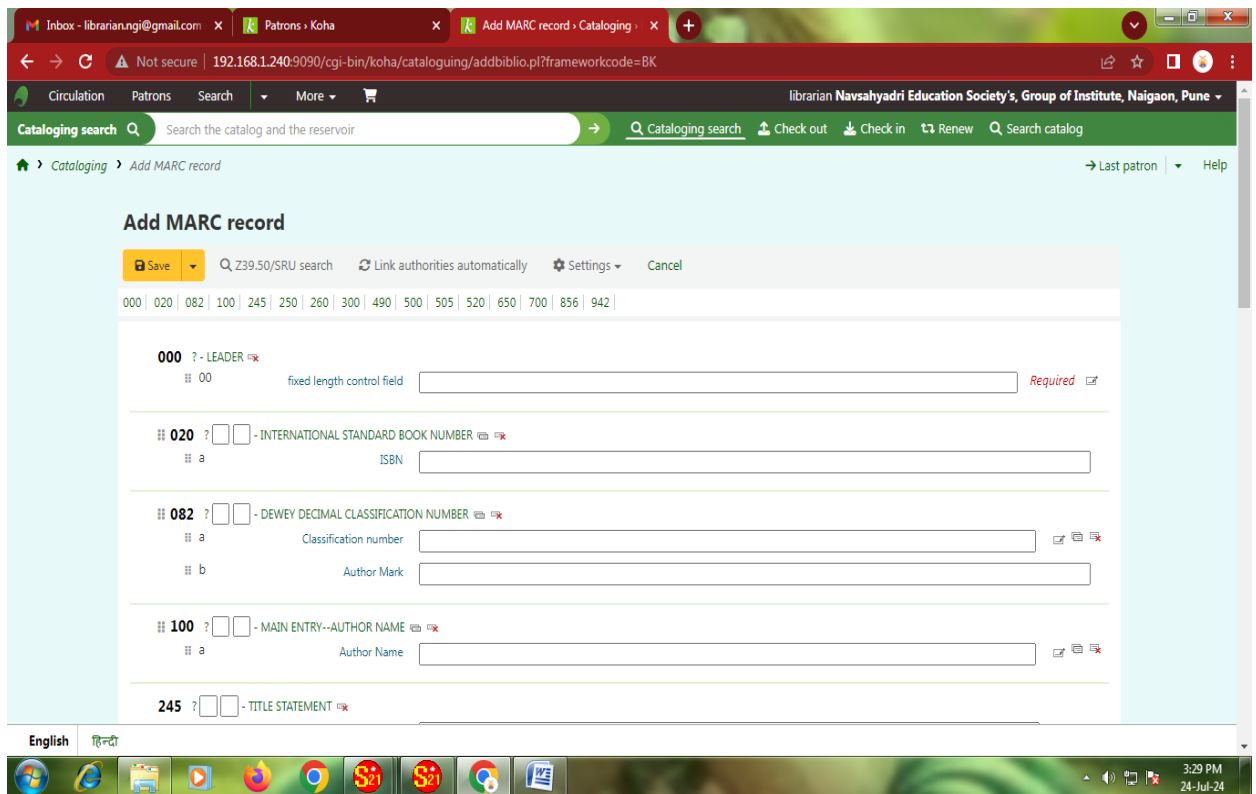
Inbox - librarian.ngi@gmail.com ×
Patrons › Koha ×
Add MARC record › Cataloging › ×

Not secure | 192.168.1.240:9090/cgi-bin/koha/cataloguing/addbiblio.pl?frameworkcode=BK

Circulation  Patrons  Search  More  librarian Navsahyadri Education Society's, Group of Institute, Naigaon, Pune

Cataloging search  Search the catalog and the reservoir  Cataloging search  Check out  Check in  Renew  Search catalog

Cataloging › Add MARC record  Last patron  Help

Add MARC record

Save  Z39.50/SRU search  Link authorities automatically  Settings  Cancel

000 | 020 | 082 | 100 | 245 | 250 | 260 | 300 | 490 | 500 | 505 | 520 | 650 | 700 | 856 | 942

000 ? - LEADER
00 fixed length control field  Required

020 ? - INTERNATIONAL STANDARD BOOK NUMBER
a ISBN

082 ? - DEWEY DECIMAL CLASSIFICATION NUMBER
a Classification number
b Author Mark

100 ? - MAIN ENTRY--AUTHOR NAME
a Author Name

245 ? - TITLE STATEMENT

English  हिन्दी

3:29 PM
24-Jul-24